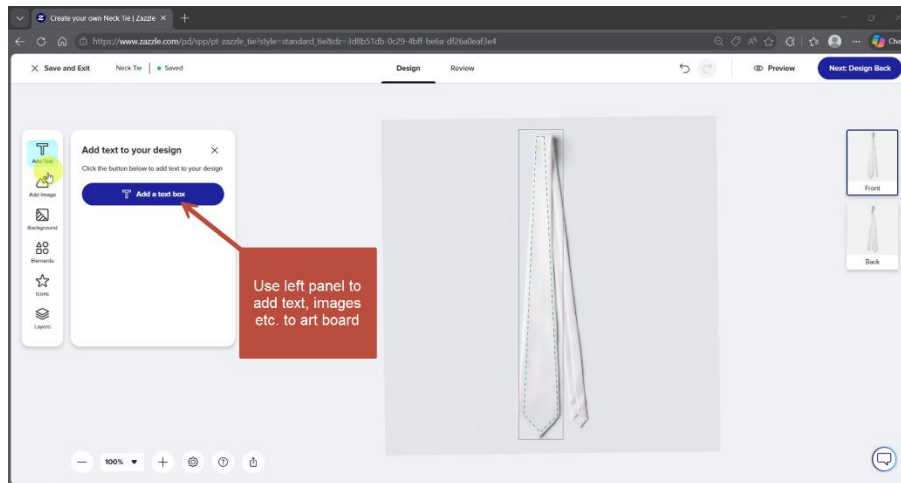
Create your own Neck Tie | Zazzle

https://www.zazzle.com/pd/spp/pt-zazzle_tie?style=standard_tie&dz=3d8b51db-0c29-4bff-be6a-df26a0eaf3e4

Save and Exit Neck Tie | Saved

Design Review

Preview Next: Design Back

Add Text
Add Image
Background
Elements
Icons
Layers

Add text to your design

Click the button below to add text to your design

Add a text box

Use left panel to add text, images etc. to art board

Front
Back

100%